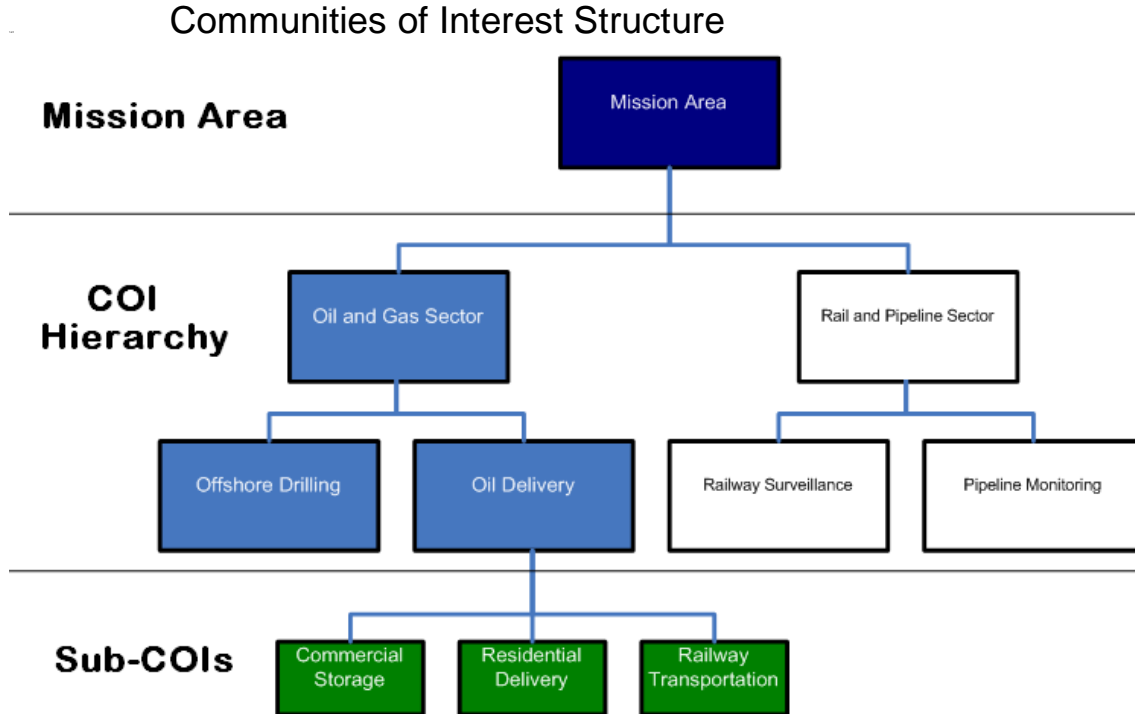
Communities of Interest Structure

Mission Area

Mission Area

COI Hierarchy

Oil and Gas Sector

Rail and Pipeline Sector

Offshore Drilling

Oil Delivery

Railway Surveillance

Pipeline Monitoring

Sub-COIs

Commercial Storage

Residential Delivery

Railway Transportation